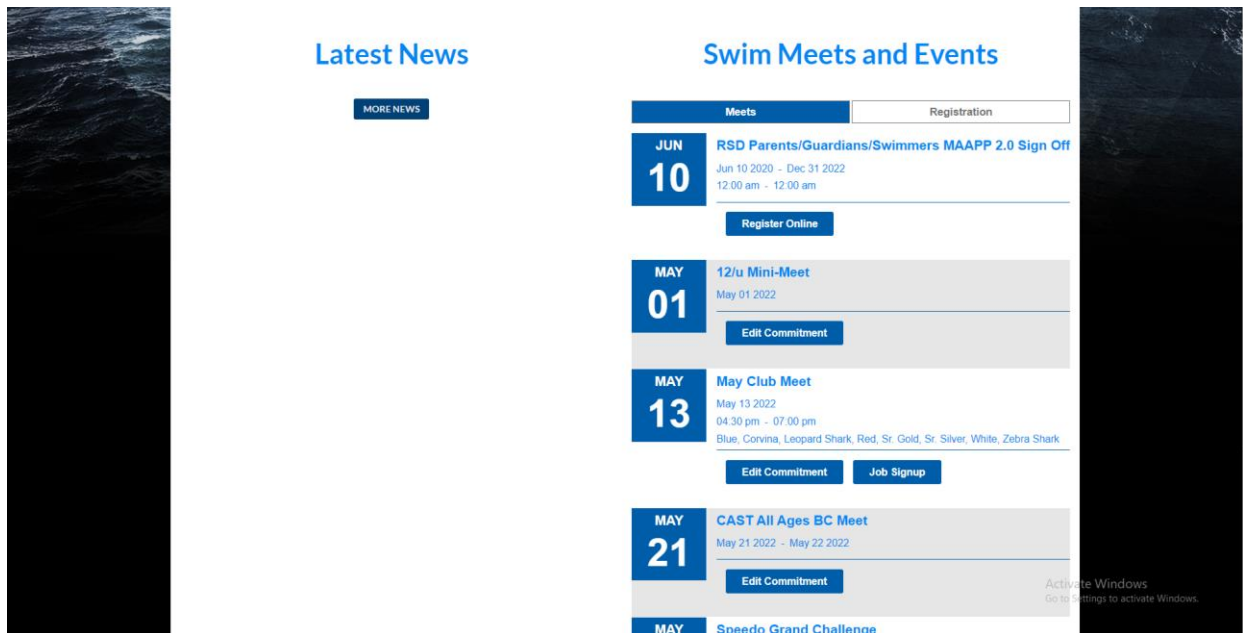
Latest News

MORE NEWS

Swim Meets and Events

Meets | Registration

JUN
10
RSD Parents/Guardians/Swimmers MAAPP 2.0 Sign Off
Jun 10 2020 - Dec 31 2022
12:00 am - 12:00 am
Register Online

MAY
01
12/u Mini-Meet
May 01 2022
Edit Commitment

MAY
13
May Club Meet
May 13 2022
04:30 pm - 07:00 pm
Blue, Corvina, Leopard Shark, Red, Sr. Gold, Sr. Silver, White, Zebra Shark
Edit Commitment
Job Signup

MAY
21
CAST All Ages BC Meet
May 21 2022 - May 22 2022
Edit Commitment

MAY
Speedo Grand Challenge

Activate Windows
Go to Settings to activate Windows.